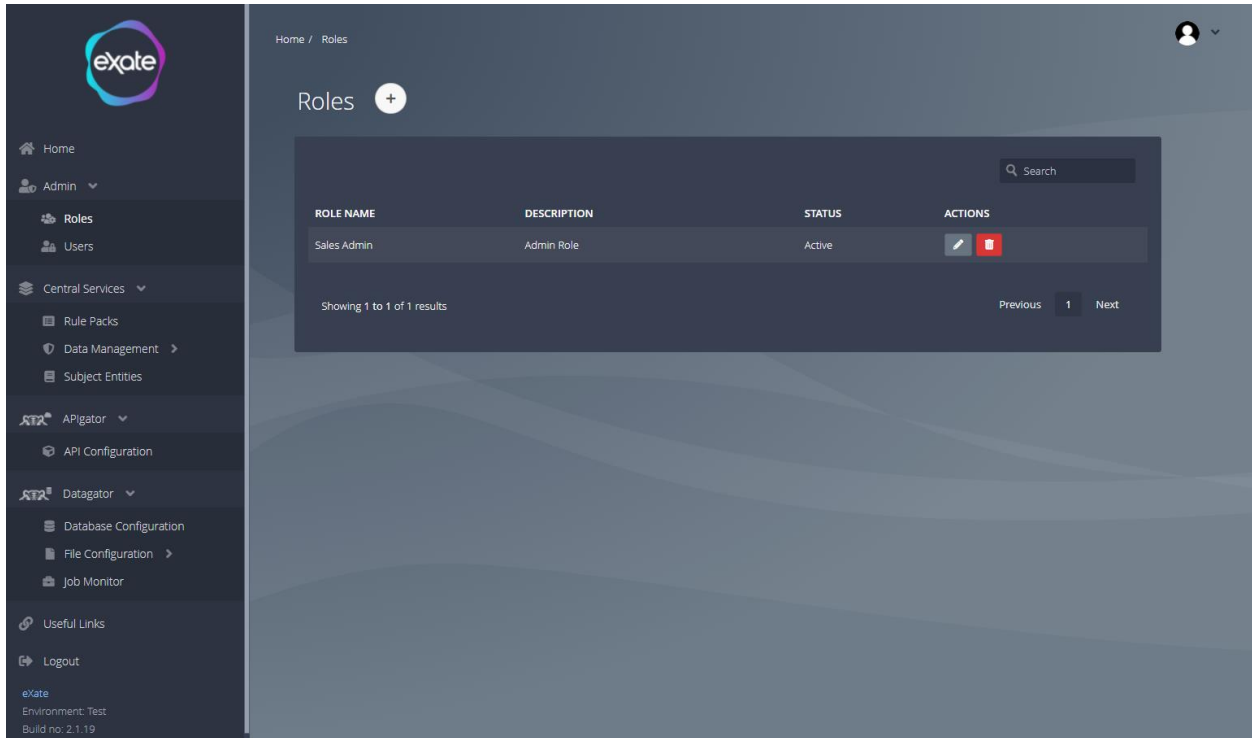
exate

Home
Admin
Roles
Users
Central Services
Rule Packs
Data Management >
Subject Entities
APIgator
API Configuration
Datagator
Database Configuration
File Configuration >
Job Monitor
Useful Links
Logout

eXate
Environment: Test
Build no: 2.1.19

Home / Roles

Roles +

Search

| ROLE NAME | DESCRIPTION | STATUS | ACTIONS |
|---|---|---|---|
| Sales Admin | Admin Role | Active | |

Showing 1 to 1 of 1 results

Previous 1 Next